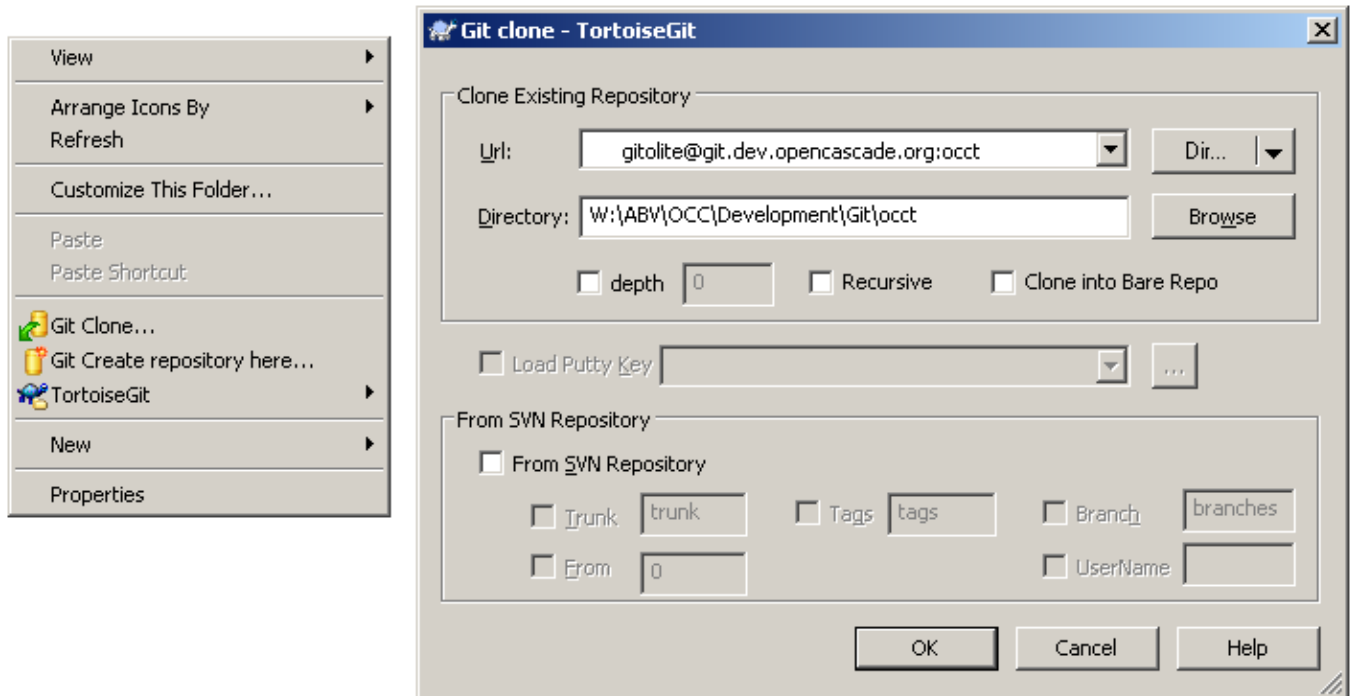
View
Arrange Icons By
Refresh
Customize This Folder...
Paste
Paste Shortcut
Git Clone...
Git Create repository here...
TortoiseGit
New
Properties

Git clone - TortoiseGit

Clone Existing Repository
Url: gitolite@git.dev.opencascade.org:occt
Dir...
Directory: W:\ABV\OCC\Development\Git\occt
Browse
depth 0
Recursive
Clone into Bare Repo

Load Putty Key
...

From SVN Repository
From SVN Repository
Trunk trunk
Tags tags
Branch branches
From 0
UserName

OK
Cancel
Help